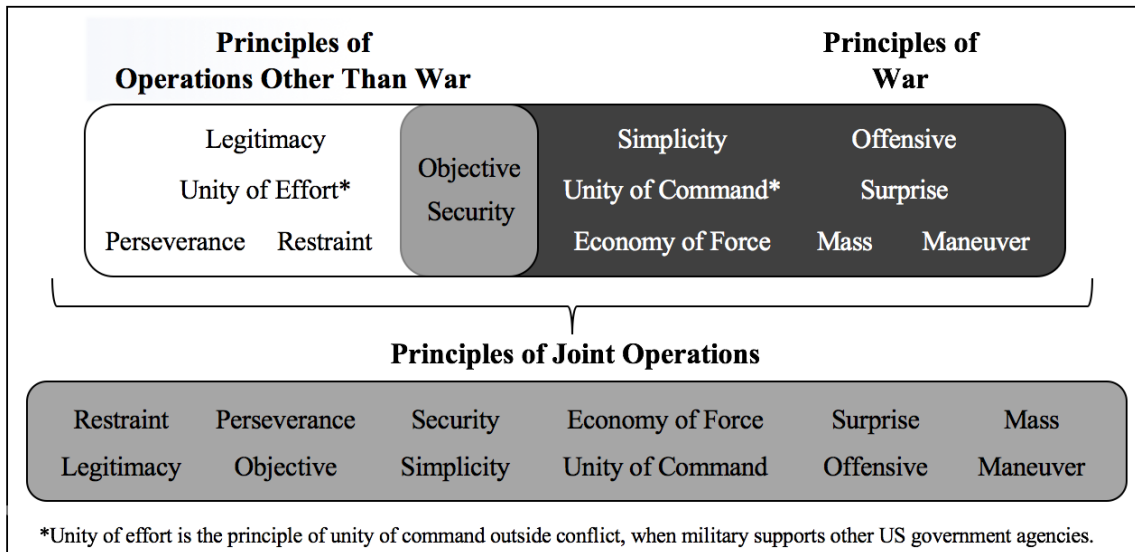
Principles of Operations Other Than War

Principles of War

Legitimacy
Unity of Effort*
Perseverance Restraint

Objective
Security

Simplicity Offensive
Unity of Command* Surprise
Economy of Force Mass Maneuver

Principles of Joint Operations

| Restraint | Perseverance | Security | Economy of Force | Surprise | Mass |
|---|---|---|---|---|---|
| Legitimacy | Objective | Simplicity | Unity of Command | Offensive | Maneuver |

*Unity of effort is the principle of unity of command outside conflict, when military supports other US government agencies.